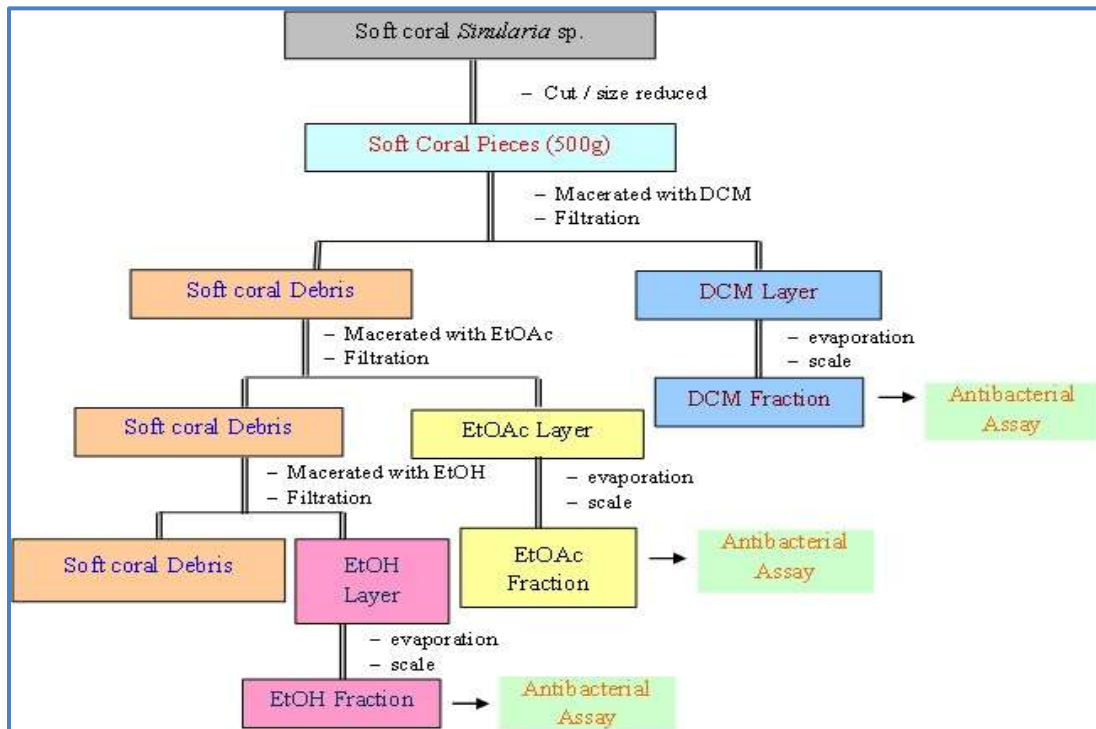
Soft coral *Sinularia* sp.

– Cut / size reduced

Soft Coral Pieces (500g)

– Macerated with DCM
– Filtration

Soft coral Debris

DCM Layer

– Macerated with EtOAc
– Filtration

– evaporation
– scale

DCM Fraction

Antibacterial Assay

Soft coral Debris

EtOAc Layer

– Macerated with EtOH
– Filtration

– evaporation
– scale

Soft coral Debris

EtOH Layer

EtOAc Fraction

Antibacterial Assay

– evaporation
– scale

EtOH Fraction

Antibacterial Assay